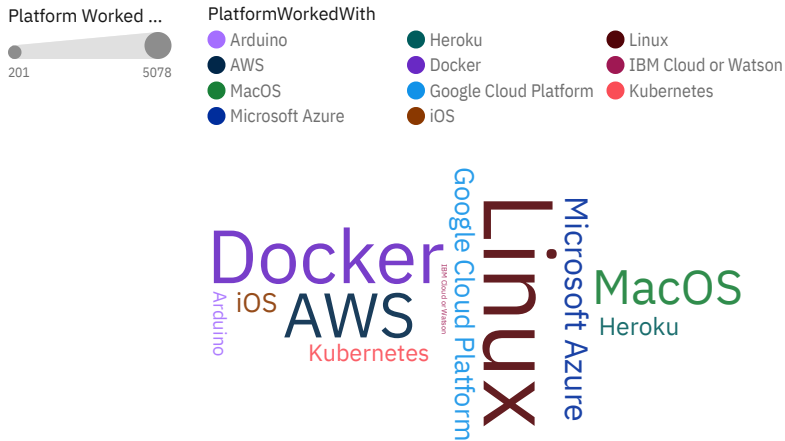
Platform Worked ...

201 5078

PlatformWorkedWith

Arduino
AWS
MacOS
Microsoft Azure
Heroku
Docker
Google Cloud Platform
iOS
Linux
IBM Cloud or Watson
Kubernetes

Docker
iOS
Arduino
AWS
Kubernetes
IBM Cloud or Watson
Google Cloud Platform
Linux
Microsoft Azure
MacOS
Heroku